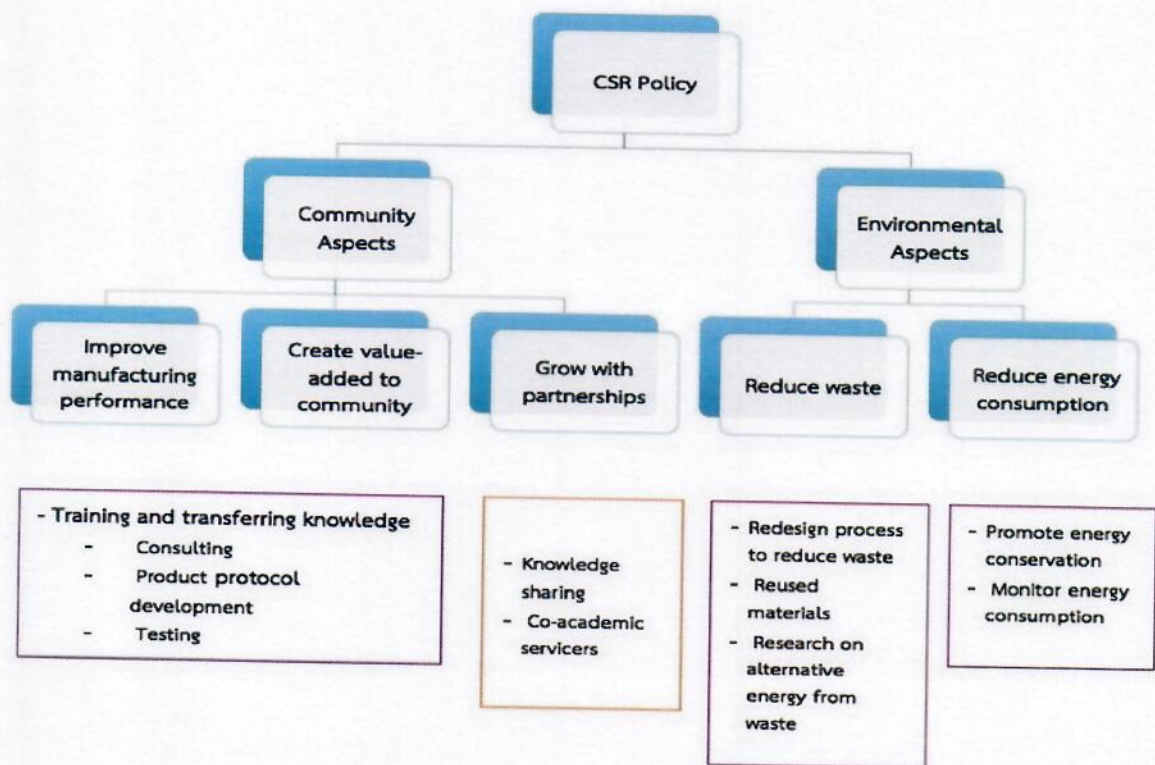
CSR Policy

Community Aspects

Environmental Aspects

Improve manufacturing performance

Create value-added to community

Grow with partnerships

Reduce waste

Reduce energy consumption

- Training and transferring knowledge
- Consulting
- Product protocol development
- Testing

- Knowledge sharing
- Co-academic servicers

- Redesign process to reduce waste
- Reused materials
- Research on alternative energy from waste

- Promote energy conservation
- Monitor energy consumption